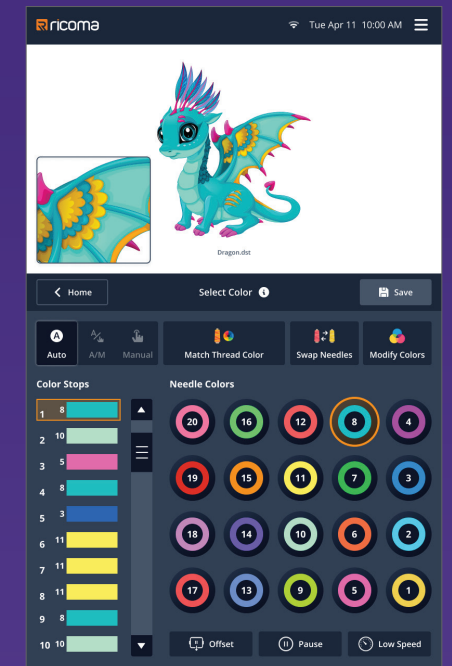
ricoma
Tue Apr 11 10:00 AM

Dragon.dst

Home
Select Color
Save

Auto
A/M
Manual
Match Thread Color
Swap Needles
Modify Colors

Color Stops
1 8
2 10
3 5
4 8
5 3
6 11
7 11
8 11
9 8
10 10

Needle Colors
20 16 12 8 4
19 15 11 7 3
18 14 10 6 2
17 13 9 5 1

Offset
Pause
Low Speed